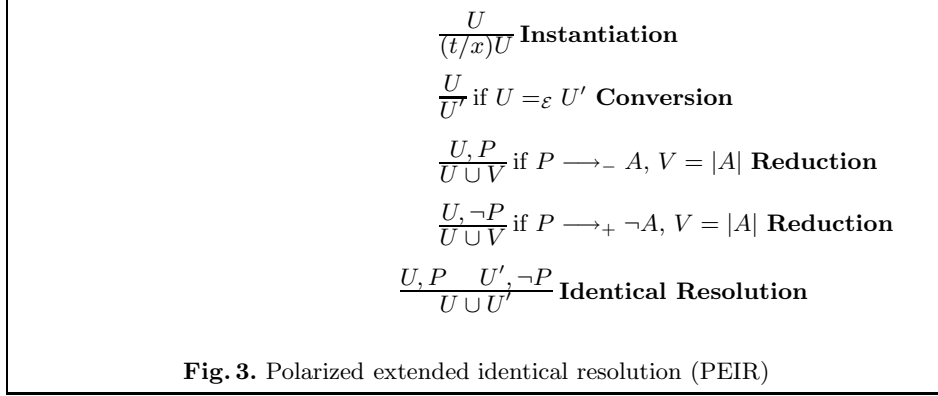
$\frac{U}{(t/x)U}$ **Instantiation**

$\frac{U}{U'}$ if $U =_{\mathcal{E}} U'$ **Conversion**

$\frac{U, P}{U \cup V}$ if $P \longrightarrow_{-} A$, $V = |A|$ **Reduction**

$\frac{U, \neg P}{U \cup V}$ if $P \longrightarrow_{+} \neg A$, $V = |A|$ **Reduction**

$\frac{U, P \quad U', \neg P}{U \cup U'}$ **Identical Resolution**

**Fig. 3.** Polarized extended identical resolution (PEIR)